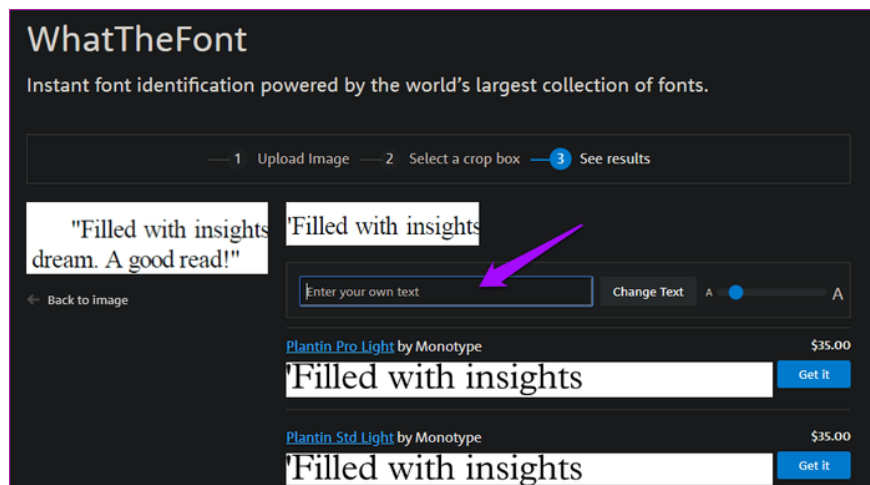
WhatTheFont

Instant font identification powered by the world's largest collection of fonts.

1 Upload Image 2 Select a crop box 3 See results

"Filled with insights dream. A good read!"

Back to image

'Filled with insights

Enter your own text

Change Text

A

A

Plantin Pro Light by Monotype

$35.00

'Filled with insights

Get it

Plantin Std Light by Monotype

$35.00

'Filled with insights

Get it